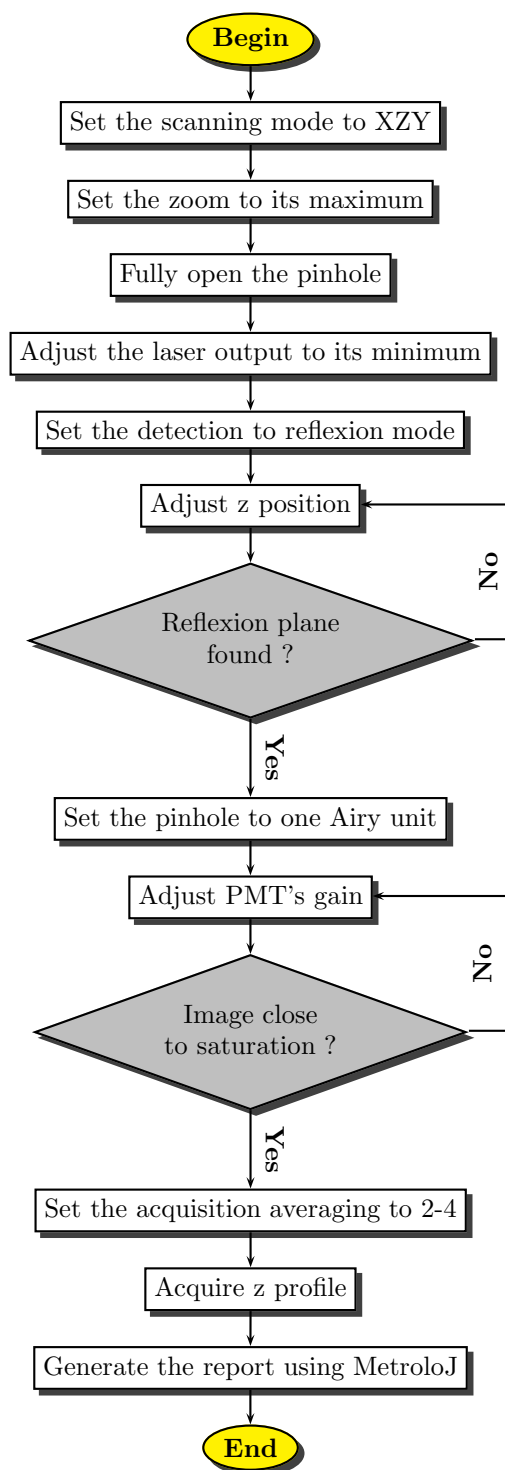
Begin

Set the scanning mode to XZY

Set the zoom to its maximum

Fully open the pinhole

Adjust the laser output to its minimum

Set the detection to reflexion mode

Adjust z position

No

Reflexion plane found ?

Yes

Set the pinhole to one Airy unit

Adjust PMT's gain

No

Image close to saturation ?

Yes

Set the acquisition averaging to 2-4

Acquire z profile

Generate the report using MetroloJ

End